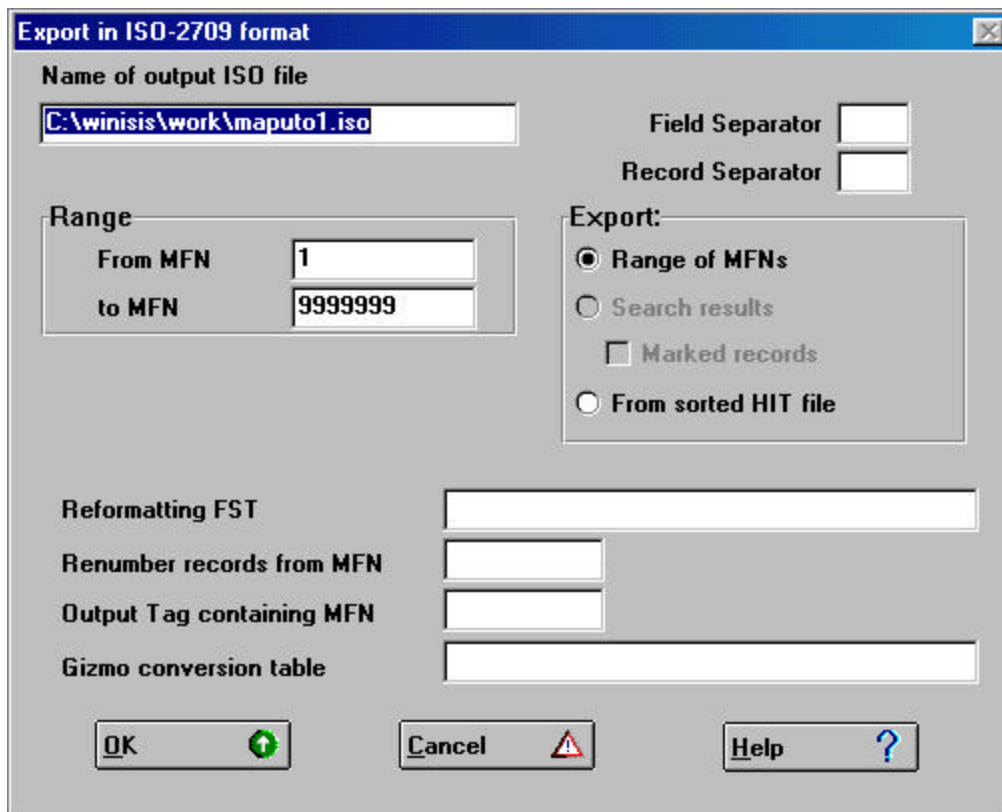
Export in ISO-2709 format

Name of output ISO file

C:\winisis\work\maputo1.iso

Field Separator

Record Separator

Range

From MFN 1

to MFN 9999999

Export:

Range of MFNs

Search results

Marked records

From sorted HIT file

Reformatting FST

Renumber records from MFN

Output Tag containing MFN

Gizmo conversion table

OK

Cancel

Help ?